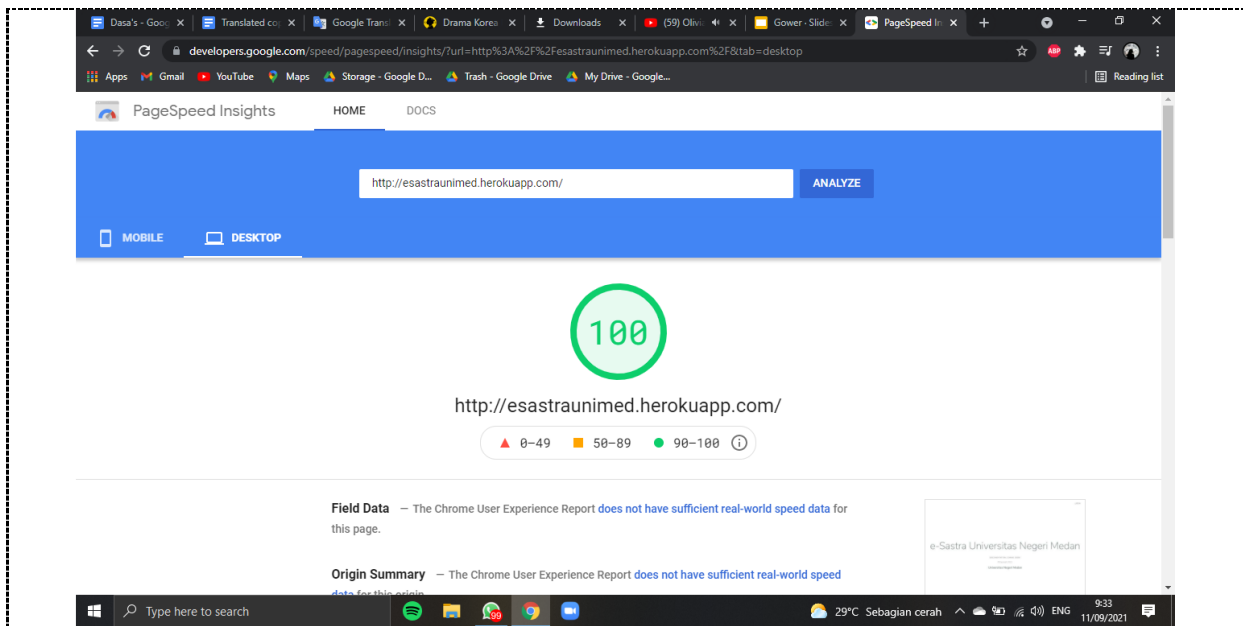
Dasa's - Goog | Translated cop | Google Transl | Drama Korea | Downloads | (59) Olivi | Gower - Slide | PageSpeed In | +

developers.google.com/speed/pagespeed/insights/?url=http%3A%2F%2Fesastraunimed.herokuapp.com%2F&tab=desktop

Apps | Gmail | YouTube | Maps | Storage - Google D... | Trash - Google Drive | My Drive - Google... | Reading list

PageSpeed Insights | HOME | DOCS

http://esastraunimed.herokuapp.com/ | ANALYZE

MOBILE | DESKTOP

100

http://esastraunimed.herokuapp.com/

0–49 | 50–89 | 90–100

Field Data — The Chrome User Experience Report does not have sufficient real-world speed data for this page.

Origin Summary — The Chrome User Experience Report does not have sufficient real-world speed data for this origin.

e-Sastra Universitas Negeri Medan

Type here to search | 99 | 29°C Sebagian cerah | ENG | 9:33 | 11/09/2021